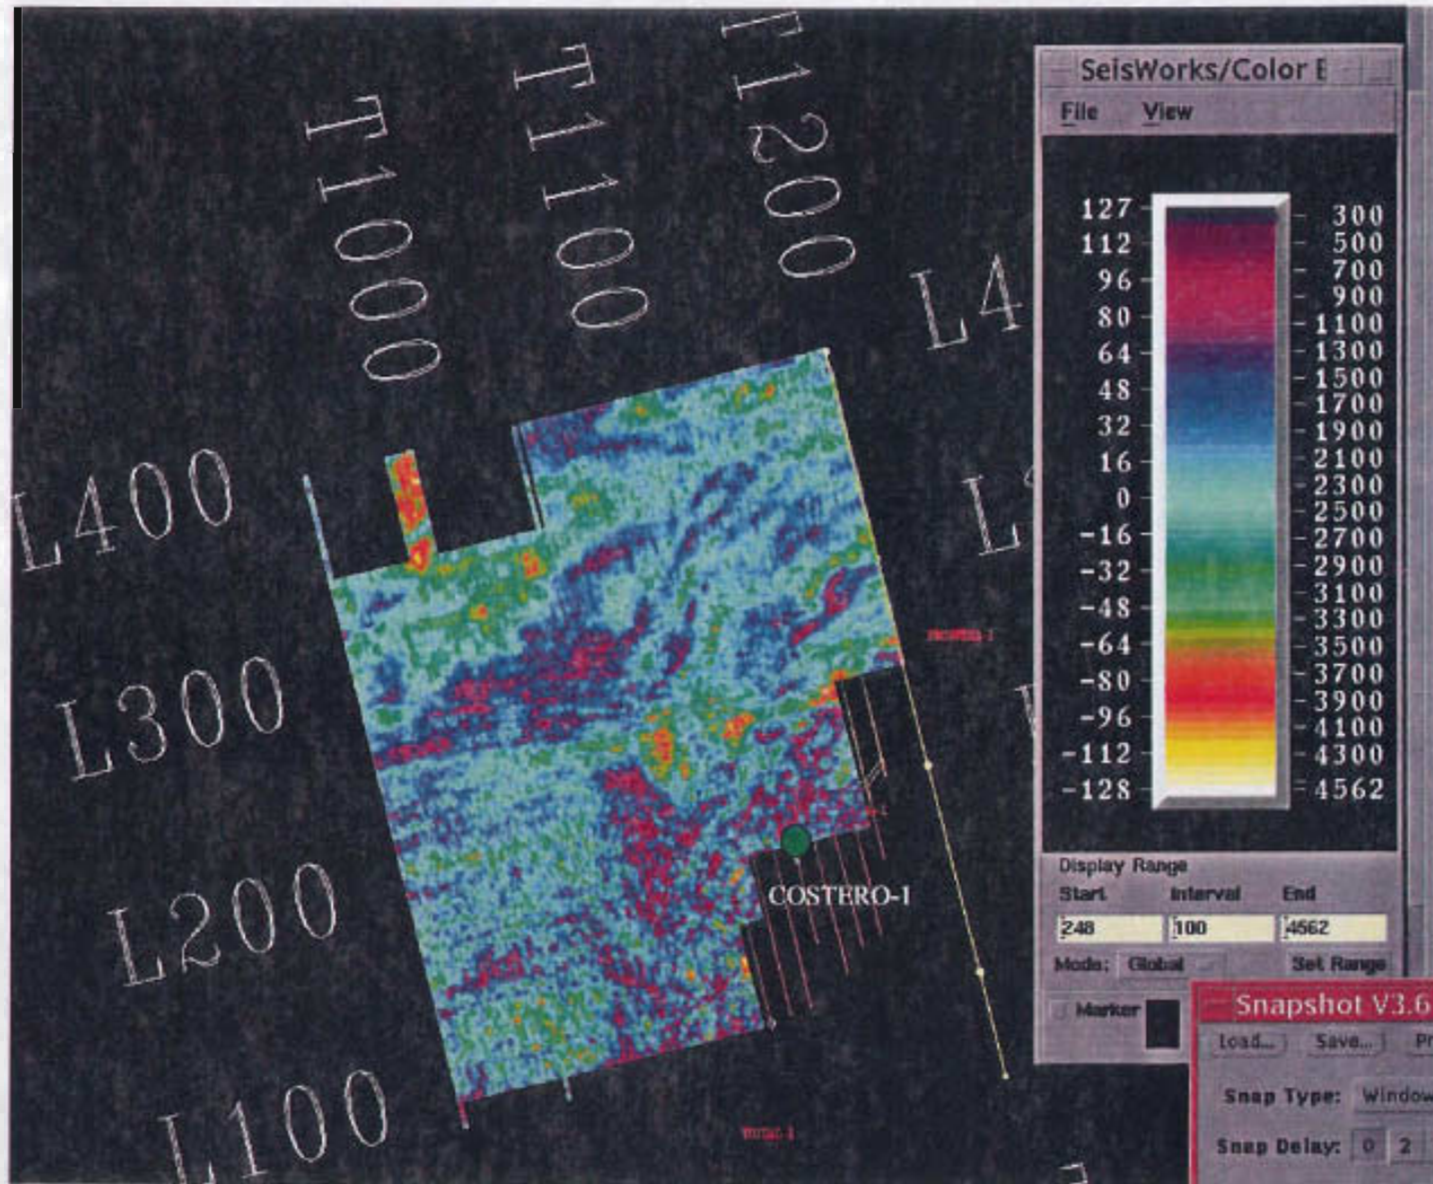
T1000
T1100
T1200
L4
L400
L300
L200
L100
L
COSTERO-1
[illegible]
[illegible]

SeisWorks/Color E
File View

| 127 | 300 |
|---|---|
| 112 | 500 |
| 96 | 700 |
| 80 | 900 |
| 64 | 1100 |
| 48 | 1300 |
| 32 | 1500 |
| 16 | 1700 |
| 0 | 1900 |
| -16 | 2100 |
| -32 | 2300 |
| -48 | 2500 |
| -64 | 2700 |
| -80 | 2900 |
| -96 | 3100 |
| -112 | 3300 |
| -128 | 3500 |
| | 3700 |
| | 3900 |
| | 4100 |
| | 4300 |
| | 4562 |

Display Range
Start Interval End
248 100 4562
Mode: Global Set Range
Marker

Snapshot V3.6
Load... Save... Pr
Snap Type: Window
Snap Delay: 0 2